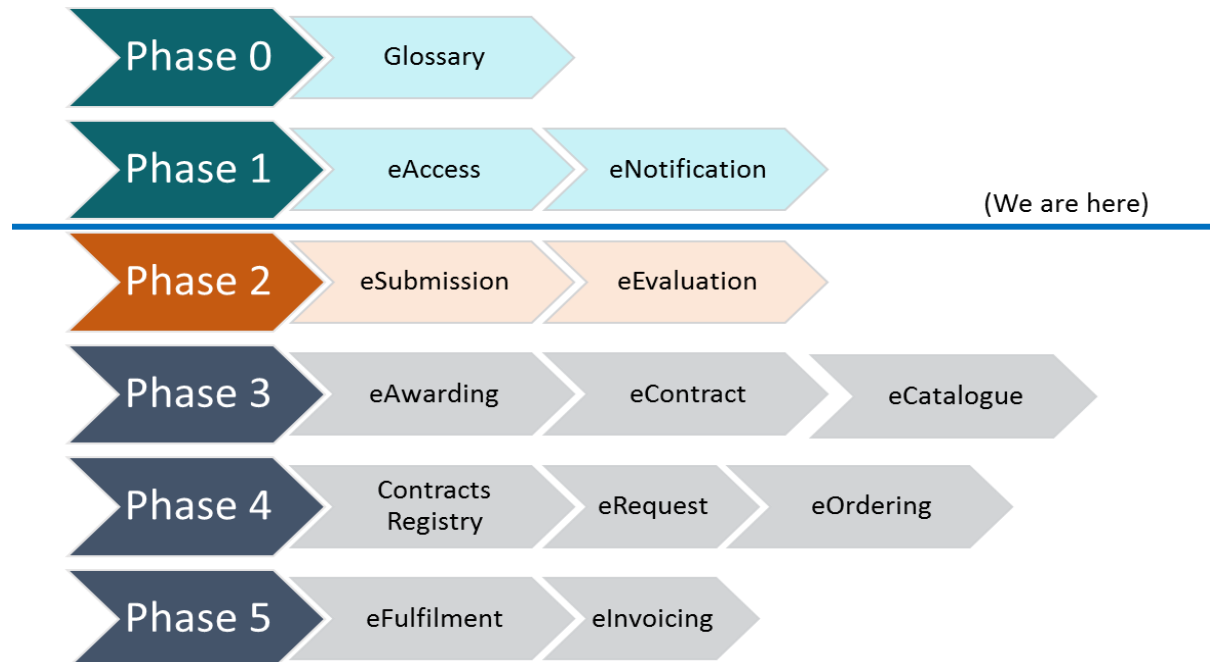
Phase 0
Glossary

Phase 1
eAccess
eNotification

(We are here)

Phase 2
eSubmission
eEvaluation

Phase 3
eAwarding
eContract
eCatalogue

Phase 4
Contracts Registry
eRequest
eOrdering

Phase 5
eFulfilment
eInvoicing